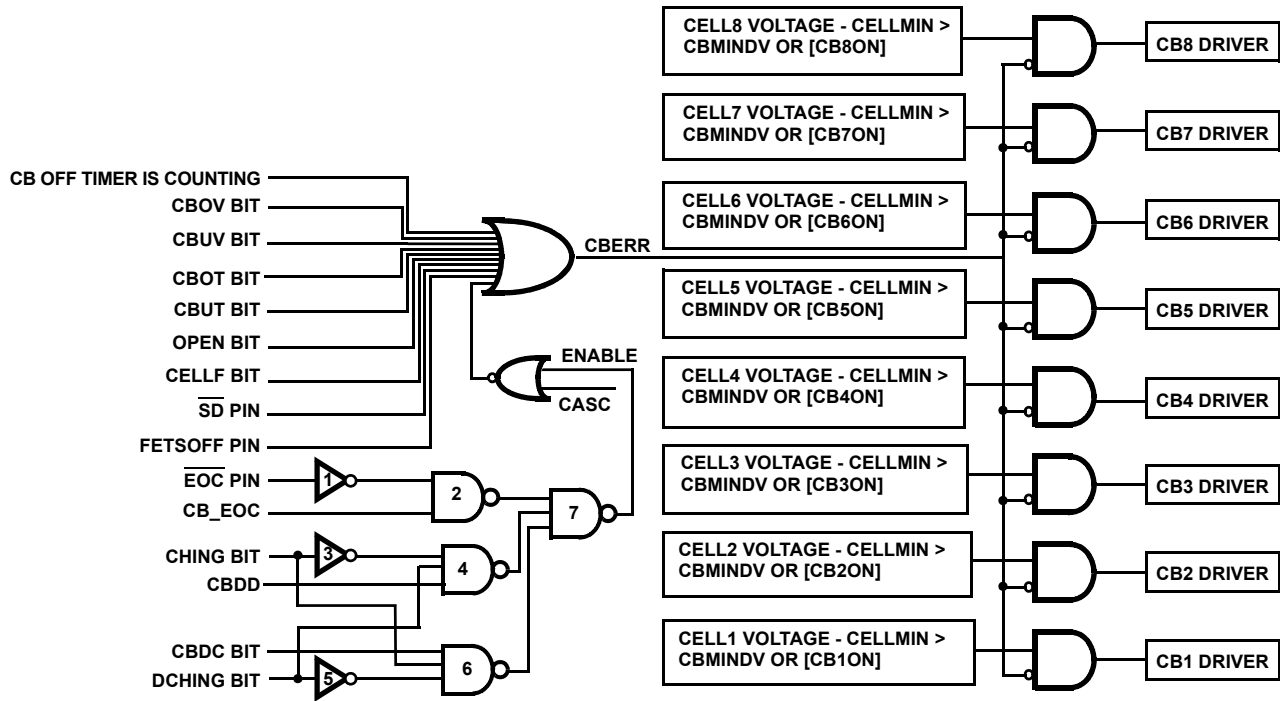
CB OFF TIMER IS COUNTING
CBOV BIT
CBUV BIT
CBOT BIT
CBUT BIT
OPEN BIT
CELLF BIT
$\overline{\text{SD}}$ PIN
FETSOFF PIN
$\overline{\text{EOC}}$ PIN
CB_EOC
CHING BIT
CBDD
CBDC BIT
DCHING BIT
1
2
3
4
5
6
7
CBERR
ENABLE
CASC

CELL8 VOLTAGE - CELLMIN > CBMINDV OR [CB8ON]
CELL7 VOLTAGE - CELLMIN > CBMINDV OR [CB7ON]
CELL6 VOLTAGE - CELLMIN > CBMINDV OR [CB6ON]
CELL5 VOLTAGE - CELLMIN > CBMINDV OR [CB5ON]
CELL4 VOLTAGE - CELLMIN > CBMINDV OR [CB4ON]
CELL3 VOLTAGE - CELLMIN > CBMINDV OR [CB3ON]
CELL2 VOLTAGE - CELLMIN > CBMINDV OR [CB2ON]
CELL1 VOLTAGE - CELLMIN > CBMINDV OR [CB1ON]

CB8 DRIVER
CB7 DRIVER
CB6 DRIVER
CB5 DRIVER
CB4 DRIVER
CB3 DRIVER
CB2 DRIVER
CB1 DRIVER